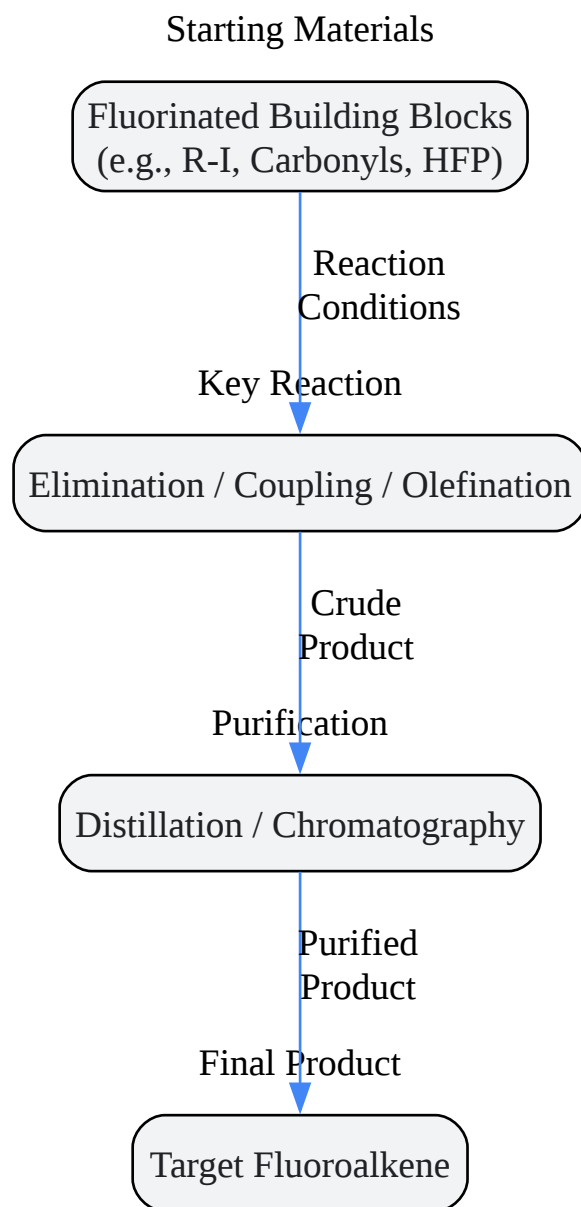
Starting Materials

Fluorinated Building Blocks
(e.g., R-I, Carbonyls, HFP)

Reaction Conditions

Key Reaction

Elimination / Coupling / Olefination

Crude Product

Purification

Distillation / Chromatography

Purified Product

Final Product

Target Fluoroalkene